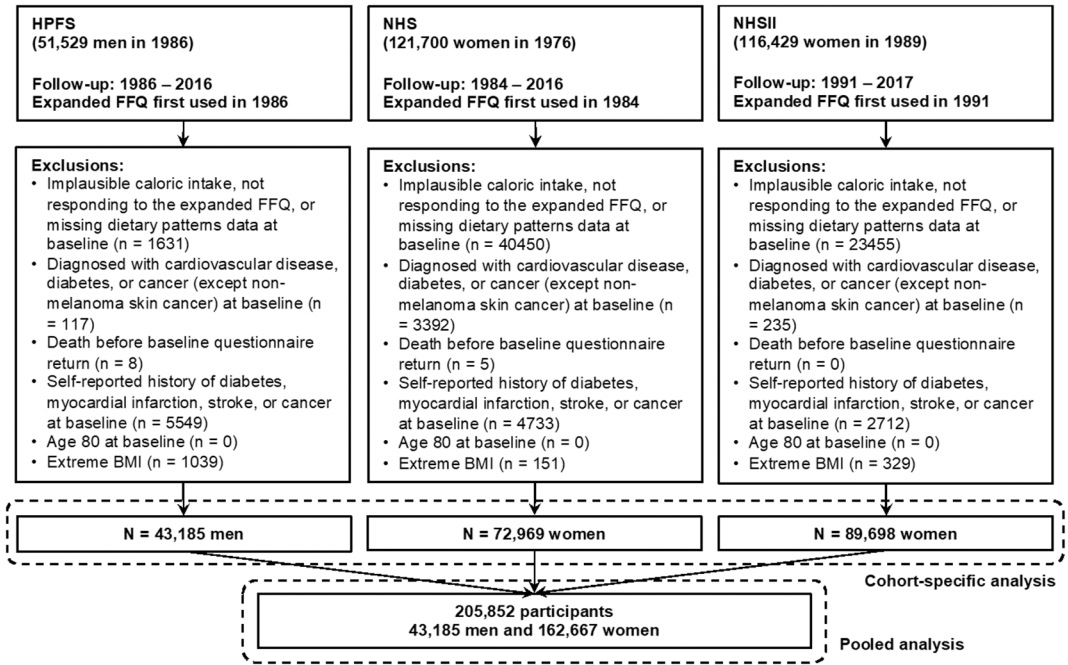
HPFS
(51,529 men in 1986)

Follow-up: 1986 – 2016
Expanded FFQ first used in 1986

NHS
(121,700 women in 1976)

Follow-up: 1984 – 2016
Expanded FFQ first used in 1984

NHSII
(116,429 women in 1989)

Follow-up: 1991 – 2017
Expanded FFQ first used in 1991

Exclusions:
• Implausible caloric intake, not responding to the expanded FFQ, or missing dietary patterns data at baseline (n = 1631)
• Diagnosed with cardiovascular disease, diabetes, or cancer (except non-melanoma skin cancer) at baseline (n = 117)
• Death before baseline questionnaire return (n = 8)
• Self-reported history of diabetes, myocardial infarction, stroke, or cancer at baseline (n = 5549)
• Age 80 at baseline (n = 0)
• Extreme BMI (n = 1039)

Exclusions:
• Implausible caloric intake, not responding to the expanded FFQ, or missing dietary patterns data at baseline (n = 40450)
• Diagnosed with cardiovascular disease, diabetes, or cancer (except non-melanoma skin cancer) at baseline (n = 3392)
• Death before baseline questionnaire return (n = 5)
• Self-reported history of diabetes, myocardial infarction, stroke, or cancer at baseline (n = 4733)
• Age 80 at baseline (n = 0)
• Extreme BMI (n = 151)

Exclusions:
• Implausible caloric intake, not responding to the expanded FFQ, or missing dietary patterns data at baseline (n = 23455)
• Diagnosed with cardiovascular disease, diabetes, or cancer (except non-melanoma skin cancer) at baseline (n = 235)
• Death before baseline questionnaire return (n = 0)
• Self-reported history of diabetes, myocardial infarction, stroke, or cancer at baseline (n = 2712)
• Age 80 at baseline (n = 0)
• Extreme BMI (n = 329)

N = 43,185 men

N = 72,969 women

N = 89,698 women

Cohort-specific analysis

205,852 participants
43,185 men and 162,667 women

Pooled analysis